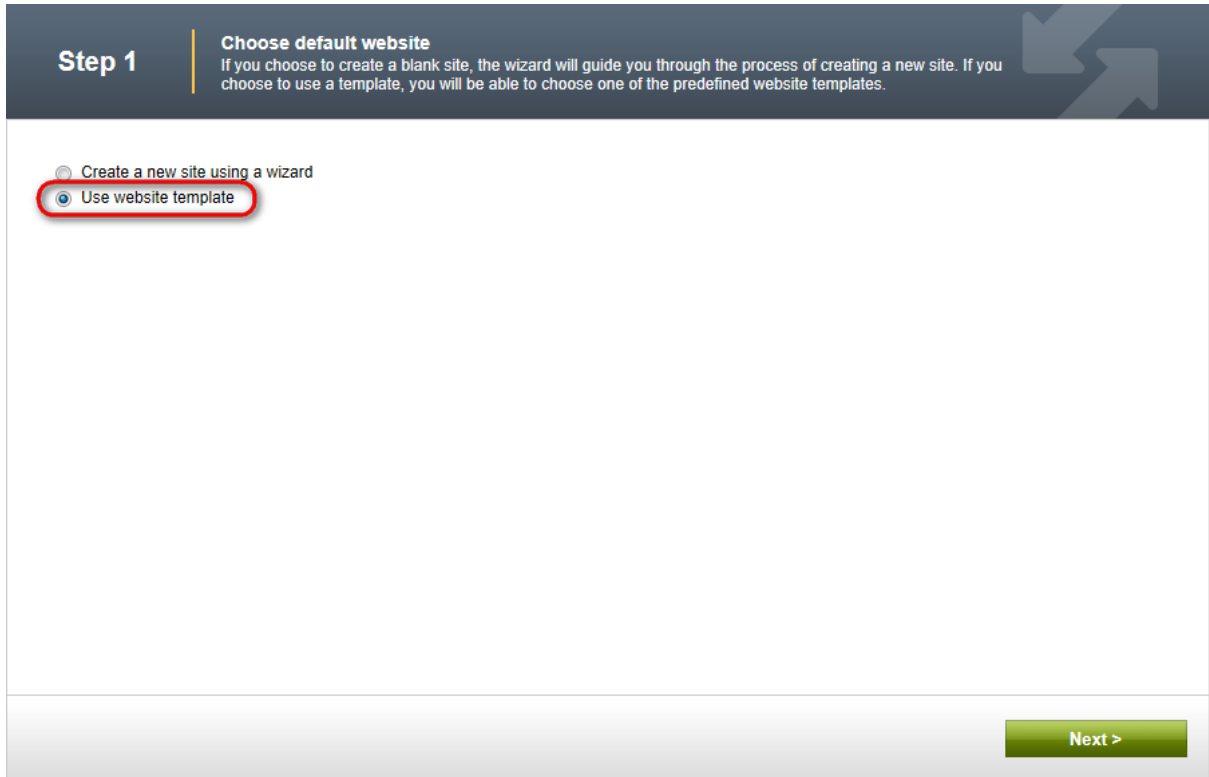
Step 1

Choose default website
If you choose to create a blank site, the wizard will guide you through the process of creating a new site. If you choose to use a template, you will be able to choose one of the predefined website templates.

Create a new site using a wizard
Use website template

Next >